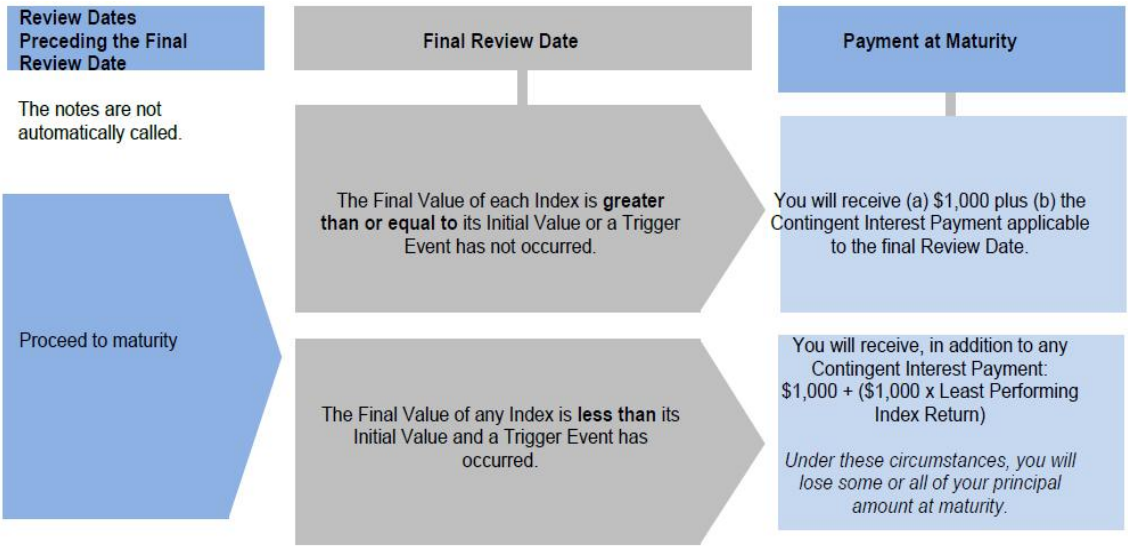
Review Dates Preceding the Final Review Date

Final Review Date

Payment at Maturity

The notes are not automatically called.

The Final Value of each Index is **greater than or equal to** its Initial Value or a Trigger Event has not occurred.

You will receive (a) $1,000 plus (b) the Contingent Interest Payment applicable to the final Review Date.

Proceed to maturity

You will receive, in addition to any Contingent Interest Payment: $1,000 + ($1,000 x Least Performing Index Return)

The Final Value of any Index is **less than** its Initial Value and a Trigger Event has occurred.

*Under these circumstances, you will lose some or all of your principal amount at maturity.*